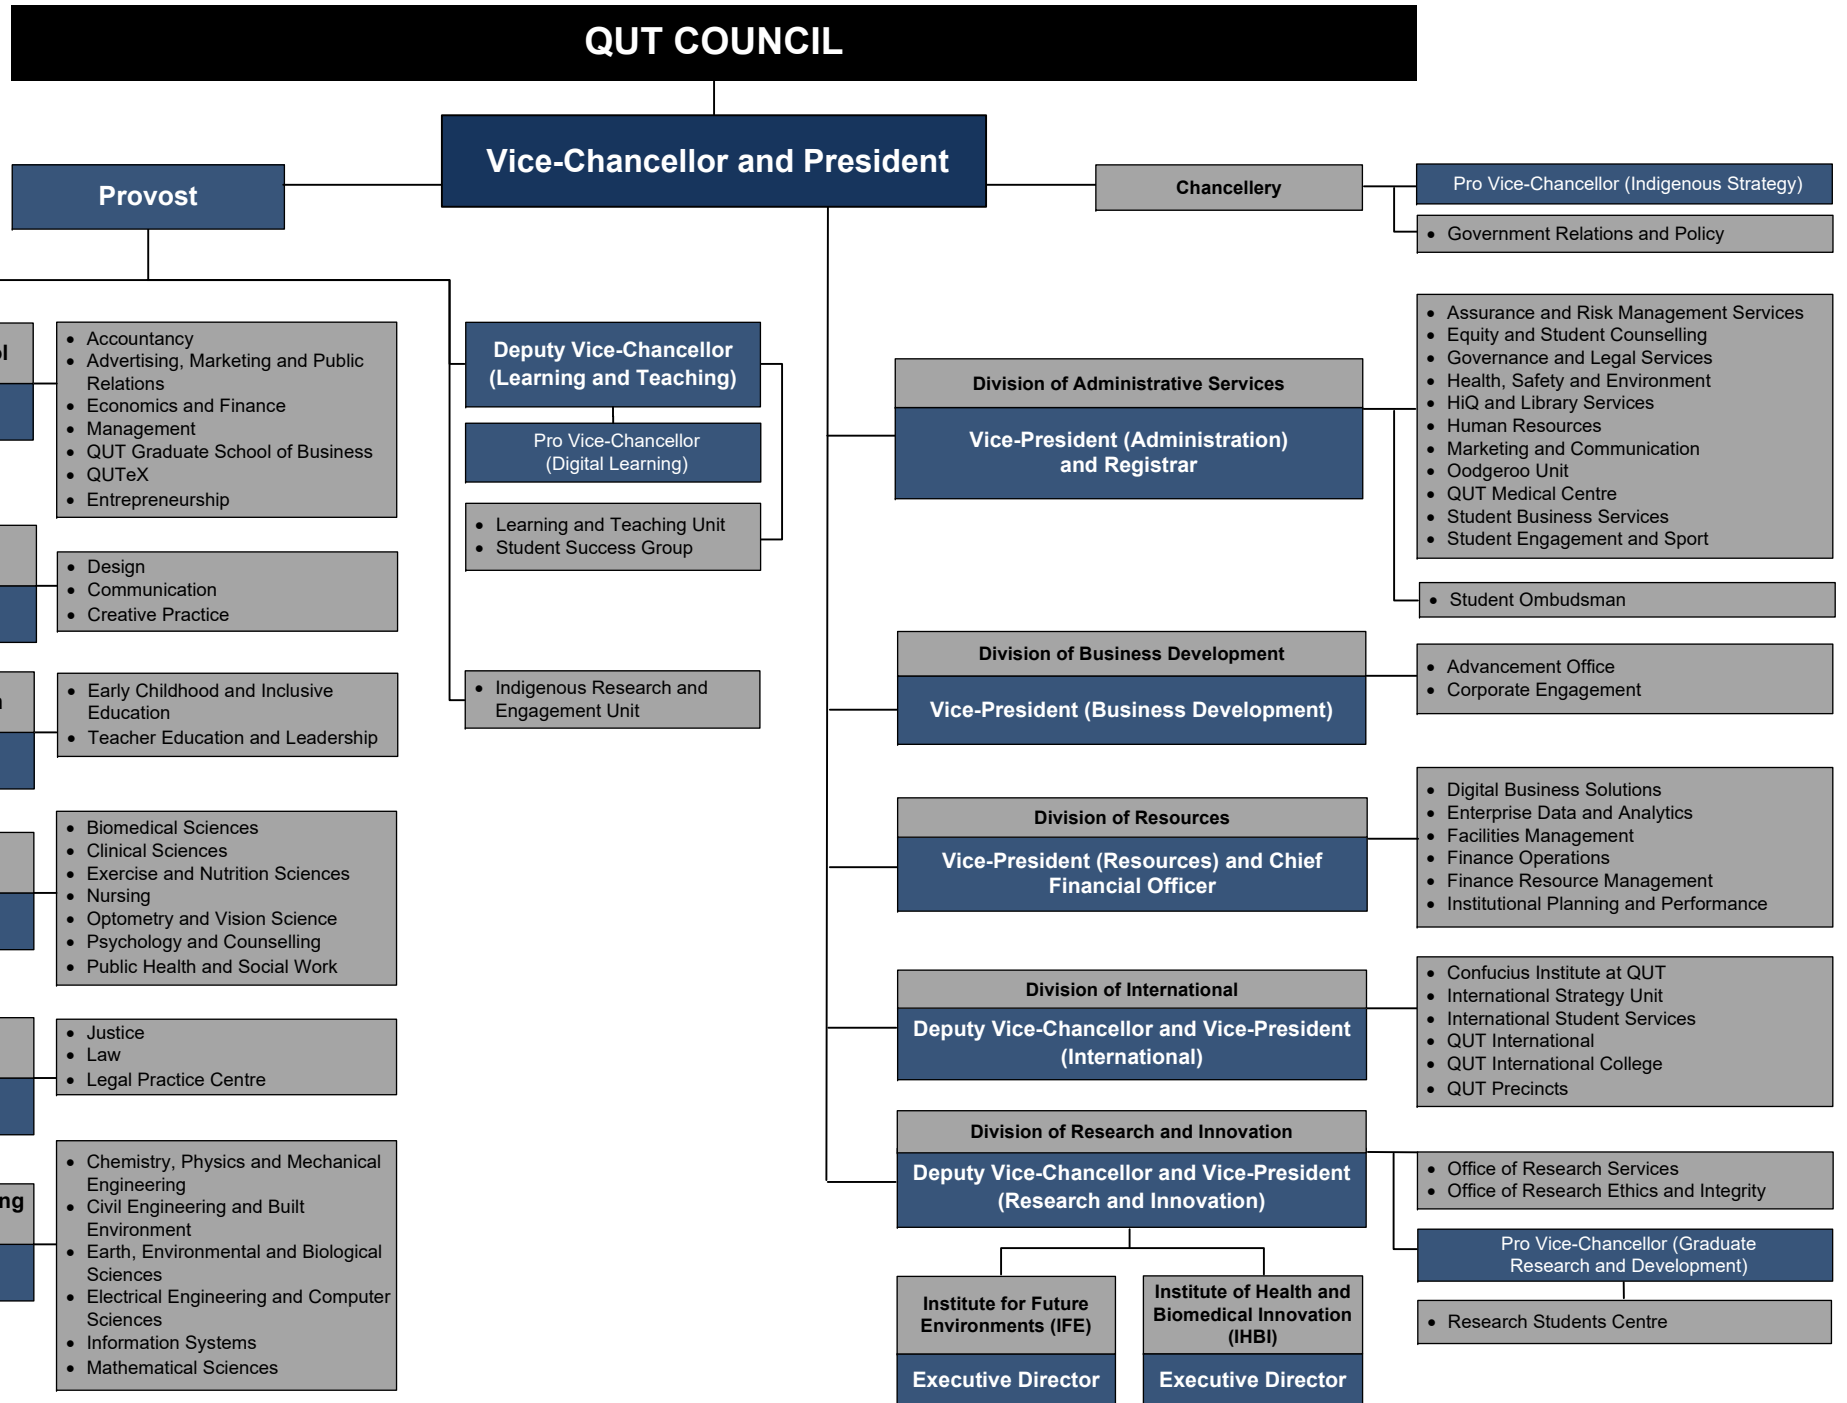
QUT COUNCIL

Vice-Chancellor and President

Provost

Chancellery

Pro Vice-Chancellor (Indigenous Strategy)

• Government Relations and Policy

ol

• Accountancy
• Advertising, Marketing and Public Relations
• Economics and Finance
• Management
• QUT Graduate School of Business
• QUTeX
• Entrepreneurship

Deputy Vice-Chancellor (Learning and Teaching)

Pro Vice-Chancellor (Digital Learning)

• Learning and Teaching Unit
• Student Success Group

Division of Administrative Services

Vice-President (Administration) and Registrar

• Assurance and Risk Management Services
• Equity and Student Counselling
• Governance and Legal Services
• Health, Safety and Environment
• HiQ and Library Services
• Human Resources
• Marketing and Communication
• Oodgeroo Unit
• QUT Medical Centre
• Student Business Services
• Student Engagement and Sport

• Student Ombudsman

• Design
• Communication
• Creative Practice

n

• Early Childhood and Inclusive Education
• Teacher Education and Leadership

• Indigenous Research and Engagement Unit

Division of Business Development

Vice-President (Business Development)

• Advancement Office
• Corporate Engagement

• Biomedical Sciences
• Clinical Sciences
• Exercise and Nutrition Sciences
• Nursing
• Optometry and Vision Science
• Psychology and Counselling
• Public Health and Social Work

Division of Resources

Vice-President (Resources) and Chief Financial Officer

• Digital Business Solutions
• Enterprise Data and Analytics
• Facilities Management
• Finance Operations
• Finance Resource Management
• Institutional Planning and Performance

• Justice
• Law
• Legal Practice Centre

Division of International

Deputy Vice-Chancellor and Vice-President (International)

• Confucius Institute at QUT
• International Strategy Unit
• International Student Services
• QUT International
• QUT International College
• QUT Precincts

ng

• Chemistry, Physics and Mechanical Engineering
• Civil Engineering and Built Environment
• Earth, Environmental and Biological Sciences
• Electrical Engineering and Computer Sciences
• Information Systems
• Mathematical Sciences

Division of Research and Innovation

Deputy Vice-Chancellor and Vice-President (Research and Innovation)

• Office of Research Services
• Office of Research Ethics and Integrity

Pro Vice-Chancellor (Graduate Research and Development)

• Research Students Centre

Institute for Future Environments (IFE)

Executive Director

Institute of Health and Biomedical Innovation (IHBI)

Executive Director